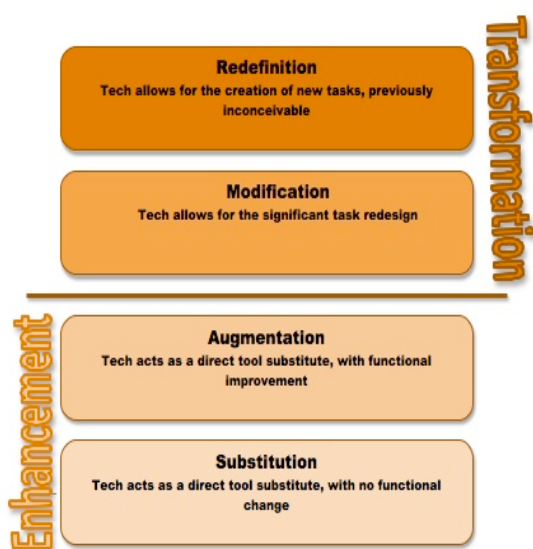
Redefinition
Tech allows for the creation of new tasks, previously inconceivable

Modification
Tech allows for the significant task redesign

Transformation

Augmentation
Tech acts as a direct tool substitute, with functional improvement

Substitution
Tech acts as a direct tool substitute, with no functional change

Enhancement